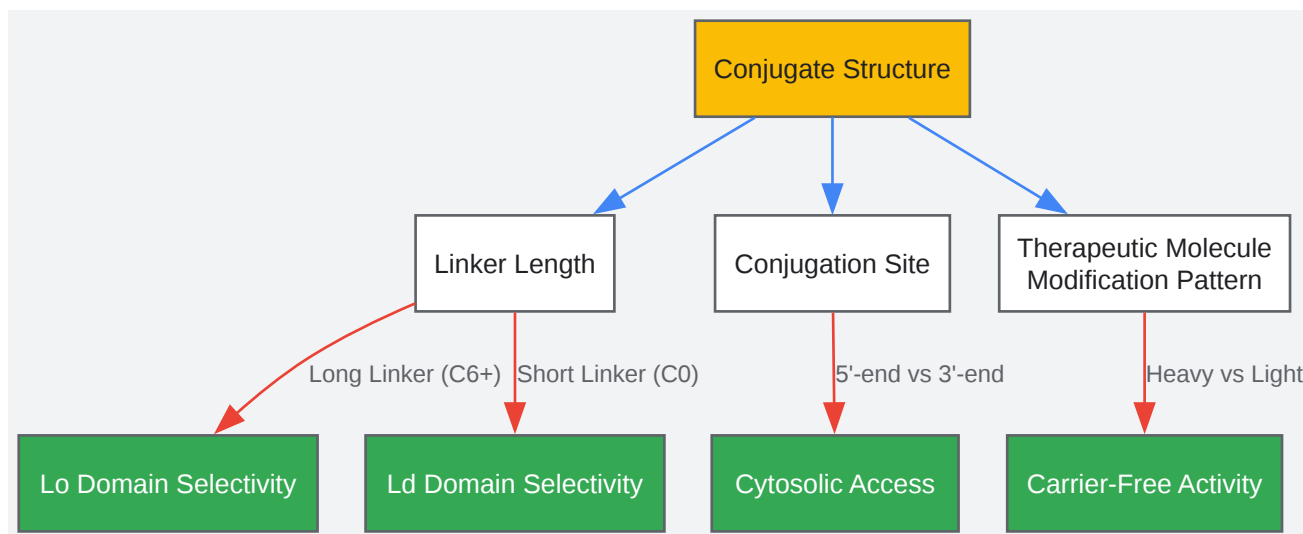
Conjugate Structure

Linker Length

Conjugation Site

Therapeutic Molecule Modification Pattern

Long Linker (C6+)

Short Linker (C0)

5'-end vs 3'-end

Heavy vs Light

Lo Domain Selectivity

Ld Domain Selectivity

Cytosolic Access

Carrier-Free Activity